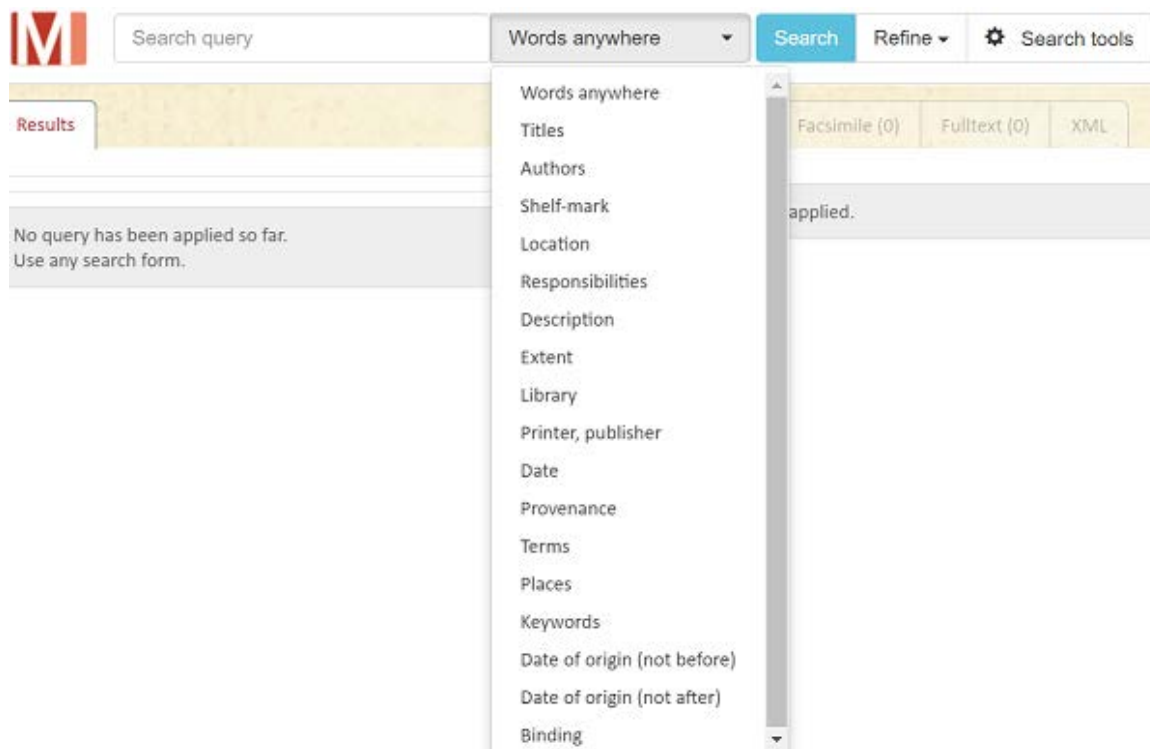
M

Search query

Words anywhere

Search

Refine

Search tools

Words anywhere
Titles
Authors
Shelf-mark
Location
Responsibilities
Description
Extent
Library
Printer, publisher
Date
Provenance
Terms
Places
Keywords
Date of origin (not before)
Date of origin (not after)
Binding

Results

Facsimile (0)

Fulltext (0)

XML

No query has been applied so far.
Use any search form.

applied.